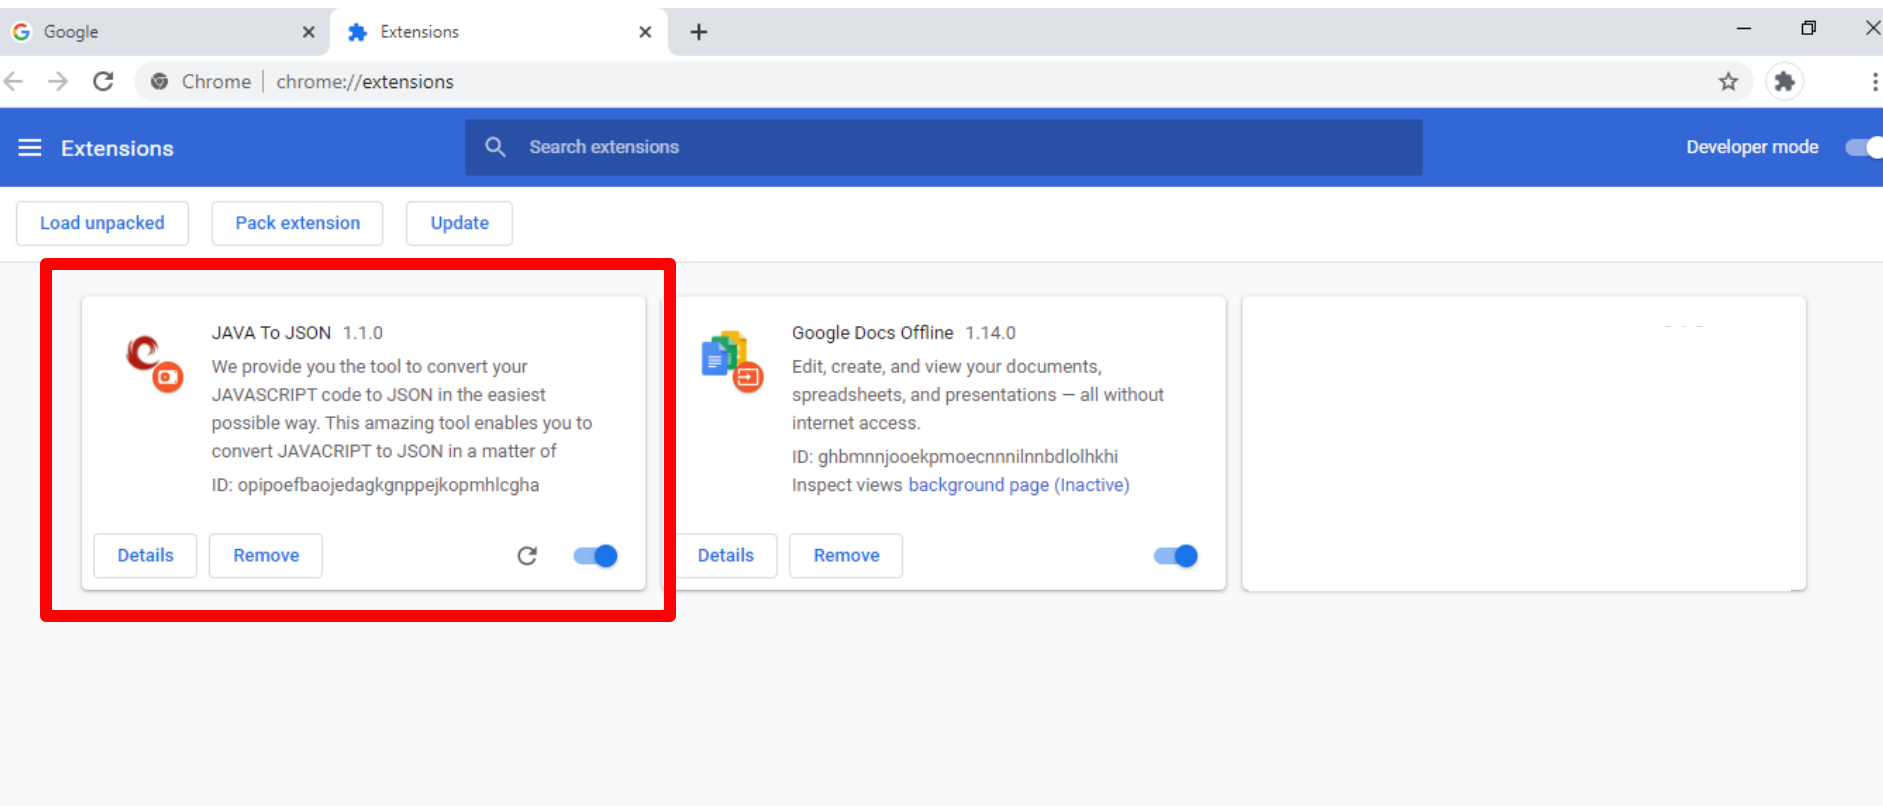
Google
Extensions
Chrome | chrome://extensions

Extensions
Search extensions
Developer mode

Load unpacked
Pack extension
Update

JAVA To JSON 1.1.0
We provide you the tool to convert your JAVASCRIPT code to JSON in the easiest possible way. This amazing tool enables you to convert JAVACRIPT to JSON in a matter of
ID: opipoefbaojedagkgnppejkopmhlcgha
Details
Remove

Google Docs Offline 1.14.0
Edit, create, and view your documents, spreadsheets, and presentations — all without internet access.
ID: ghbmnnjooekpmoecnnnilnnbdlolhkhi
Inspect views background page (Inactive)
Details
Remove